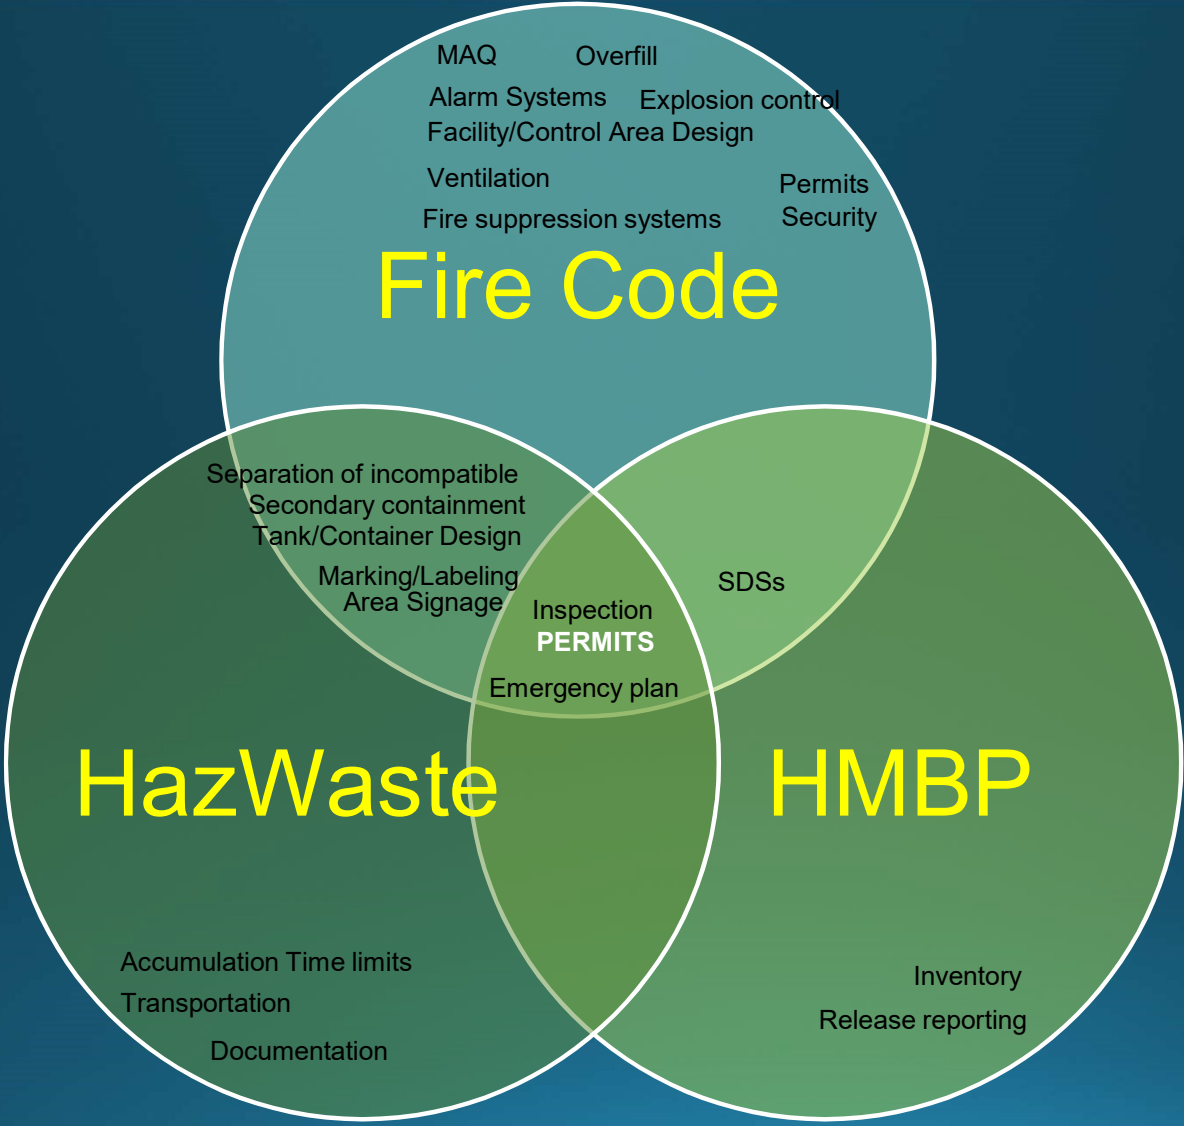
MAQ
Overfill
Alarm Systems
Explosion control
Facility/Control Area Design
Ventilation
Permits
Security
Fire suppression systems

Fire Code

Separation of incompatible
Secondary containment
Tank/Container Design
Marking/Labeling
Area Signage

SDSs

Inspection
PERMITS
Emergency plan

HazWaste

HMBP

Accumulation Time limits
Transportation
Documentation

Inventory
Release reporting